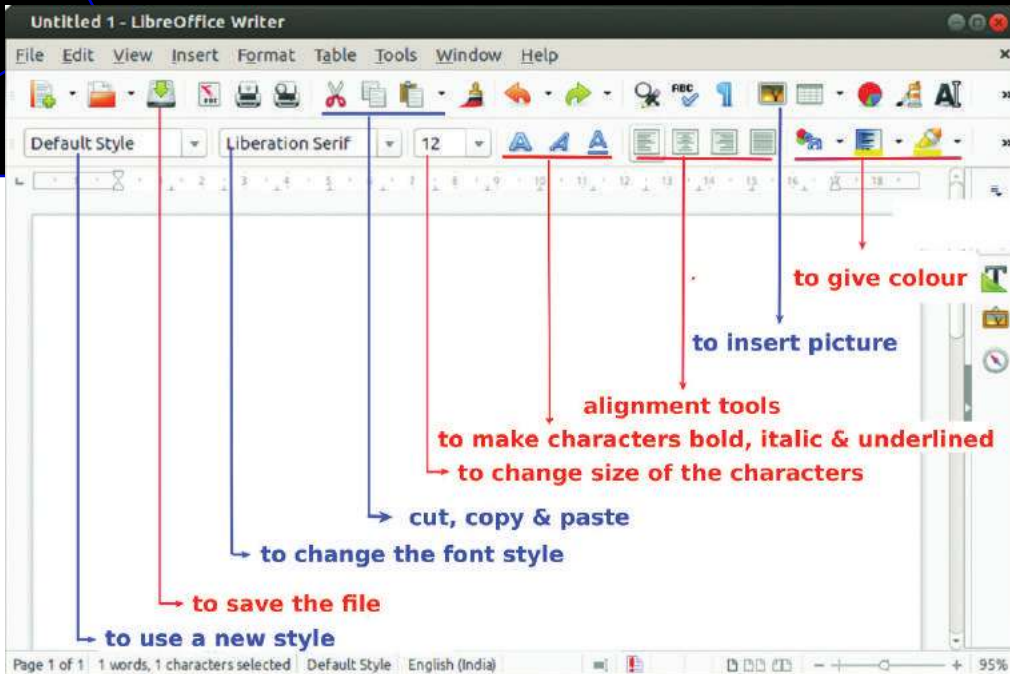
Untitled 1 - LibreOffice Writer

File Edit View Insert Format Table Tools Window Help

Default Style Liberation Serif 12

to give colour

to insert picture

alignment tools

to make characters bold, italic & underlined

to change size of the characters

cut, copy & paste

to change the font style

to save the file

to use a new style

Page 1 of 1 1 words, 1 characters selected Default Style English (India) 95%